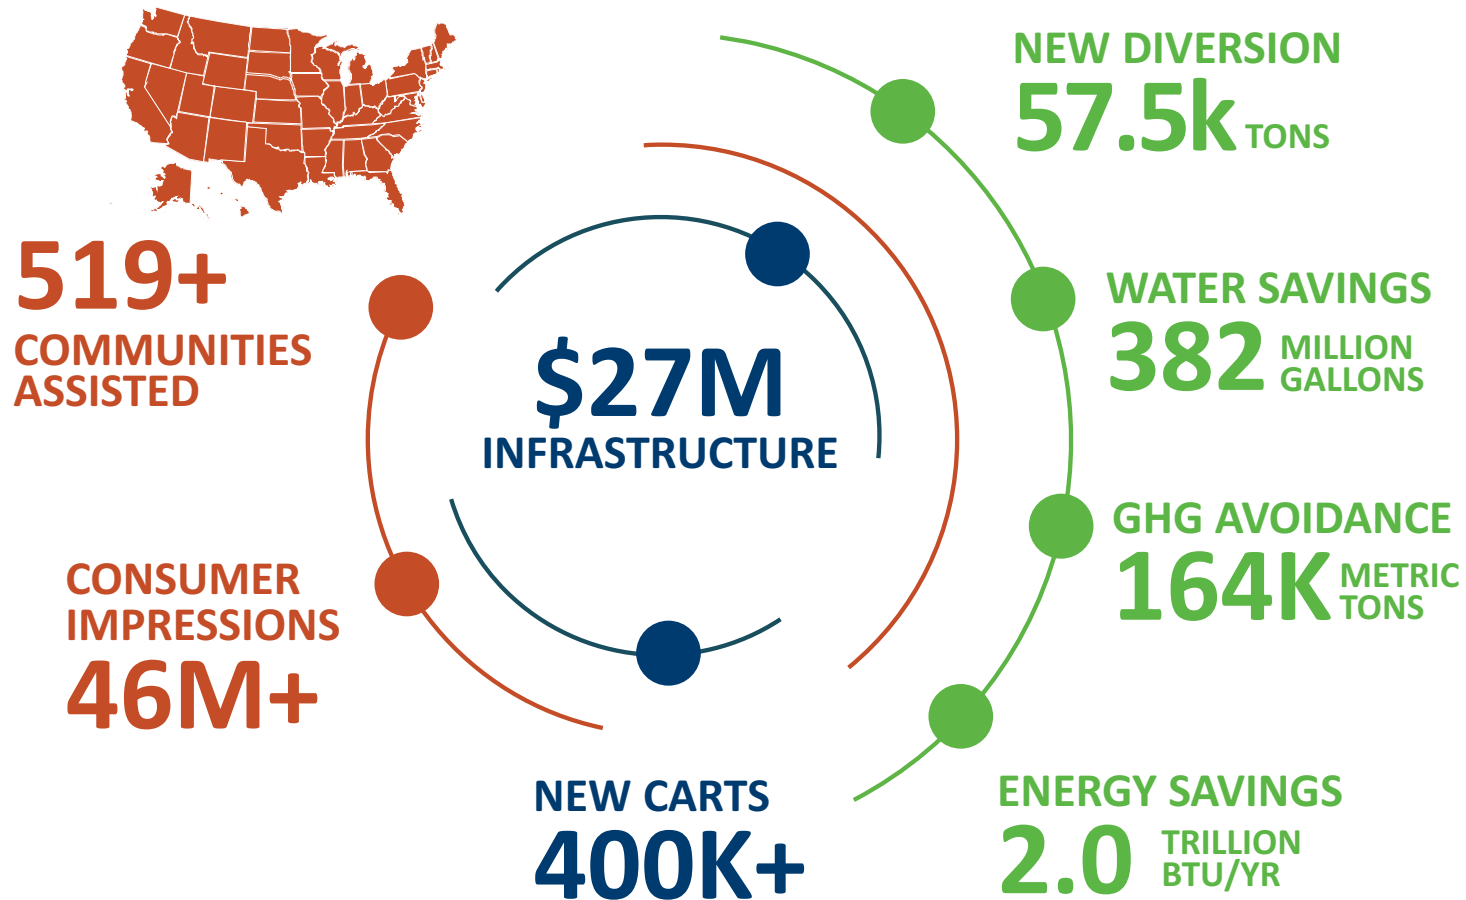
519+
COMMUNITIES ASSISTED

$27M
INFRASTRUCTURE

NEW DIVERSION
57.5k TONS

WATER SAVINGS
382 MILLION GALLONS

GHG AVOIDANCE
164K METRIC TONS

CONSUMER IMPRESSIONS
46M+

ENERGY SAVINGS
2.0 TRILLION BTU/YR

NEW CARTS
400K+